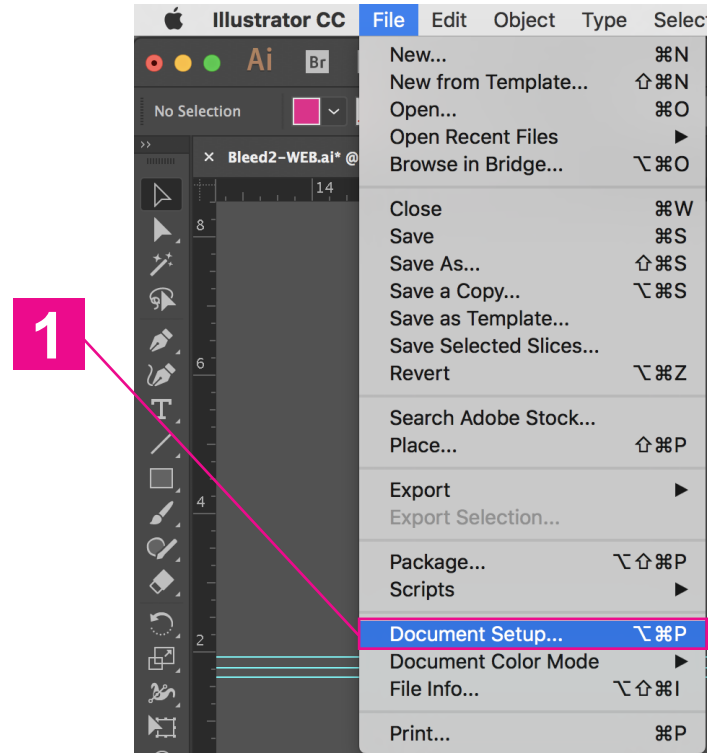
Illustrator CC File Edit Object Type Selec

Ai Br

No Selection

× Bleed2-WEB.ai* @

14

8
6
4
2

1

New... ⌘N
New from Template... ⇧⌘N
Open... ⌘O
Open Recent Files ▶
Browse in Bridge... ⌥⌘O

Close ⌘W
Save ⌘S
Save As... ⇧⌘S
Save a Copy... ⌥⌘S
Save as Template...
Save Selected Slices...
Revert ⌥⌘Z

Search Adobe Stock...
Place... ⇧⌘P

Export ▶
Export Selection...

Package... ⌥⇧⌘P
Scripts ▶

Document Setup... ⌥⌘P
Document Color Mode ▶
File Info... ⌥⇧⌘I

Print... ⌘P